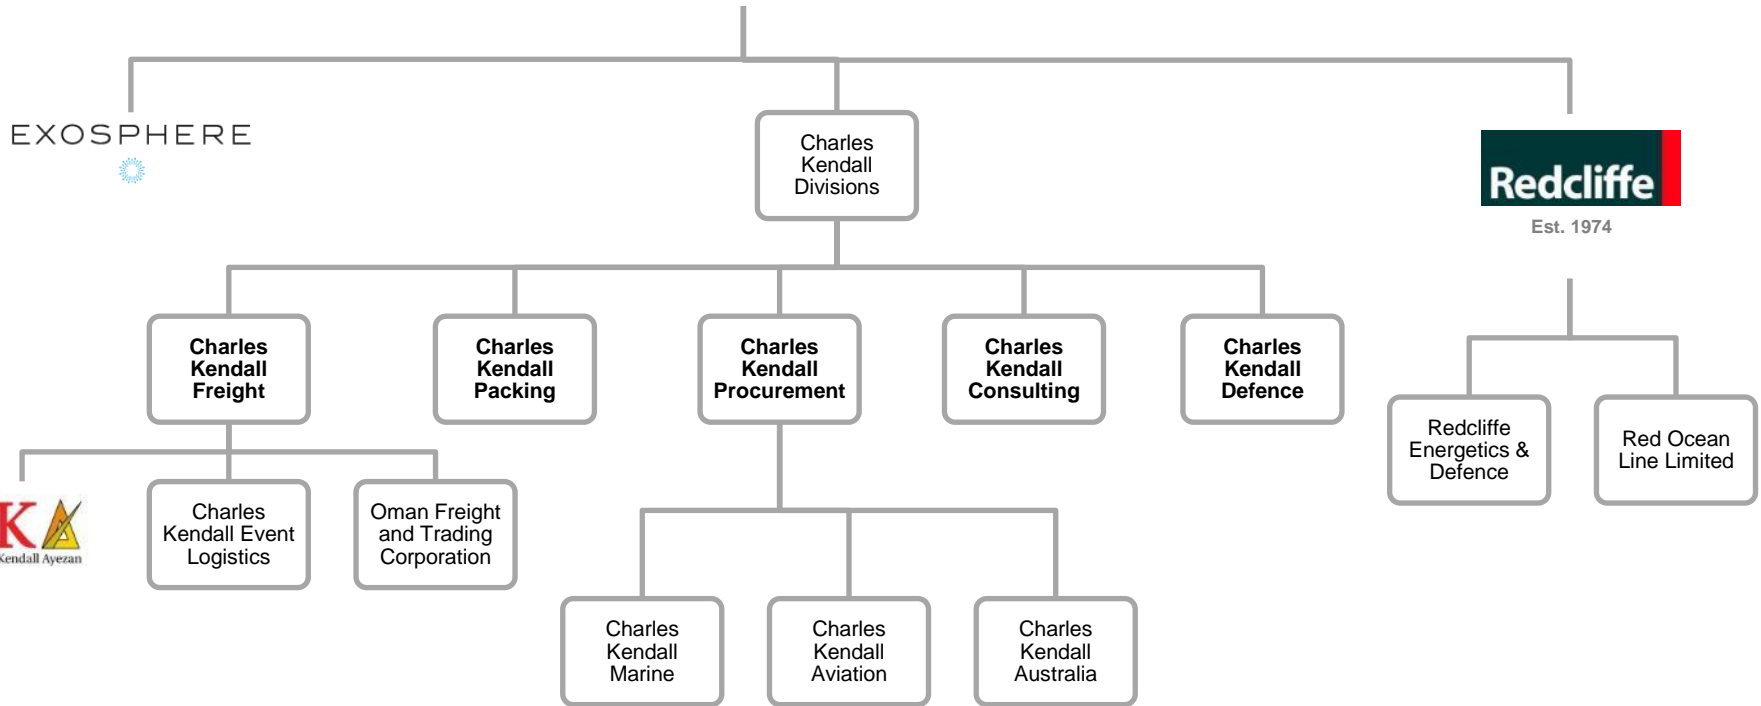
EXOSPHERE

Charles Kendall Divisions

Redcliffe
Est. 1974

Charles Kendall Freight

Charles Kendall Packing

Charles Kendall Procurement

Charles Kendall Consulting

Charles Kendall Defence

Redcliffe Energetics & Defence

Red Ocean Line Limited

K
Kendall Ayezan

Charles Kendall Event Logistics

Oman Freight and Trading Corporation

Charles Kendall Marine

Charles Kendall Aviation

Charles Kendall Australia